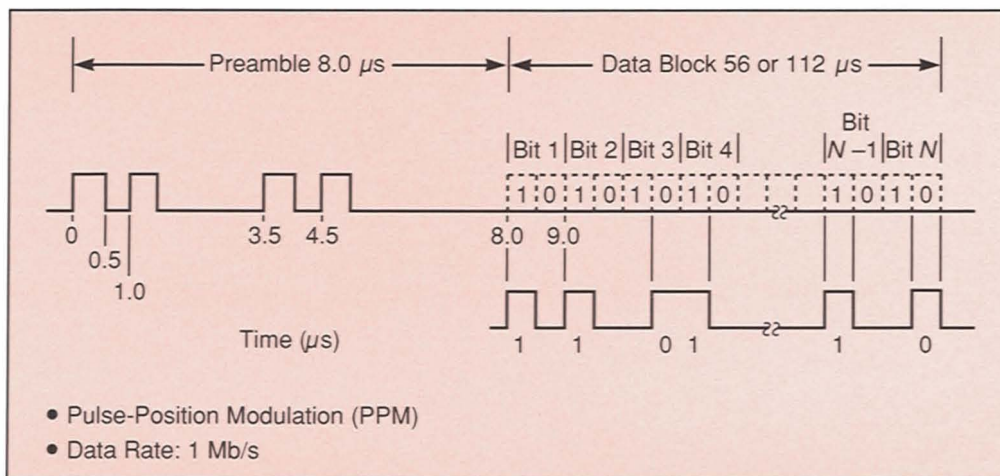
Preamble 8.0 $\mu$s

Data Block 56 or 112 $\mu$s

Bit 1 Bit 2 Bit 3 Bit 4

Bit $N-1$ Bit $N$

1 0 1 0 1 0 1 0

1 0 1 0

0

0.5

1.0

3.5

4.5

8.0

9.0

Time ($\mu$s)

1 1 0 1 1 0

• Pulse-Position Modulation (PPM)

• Data Rate: 1 Mb/s